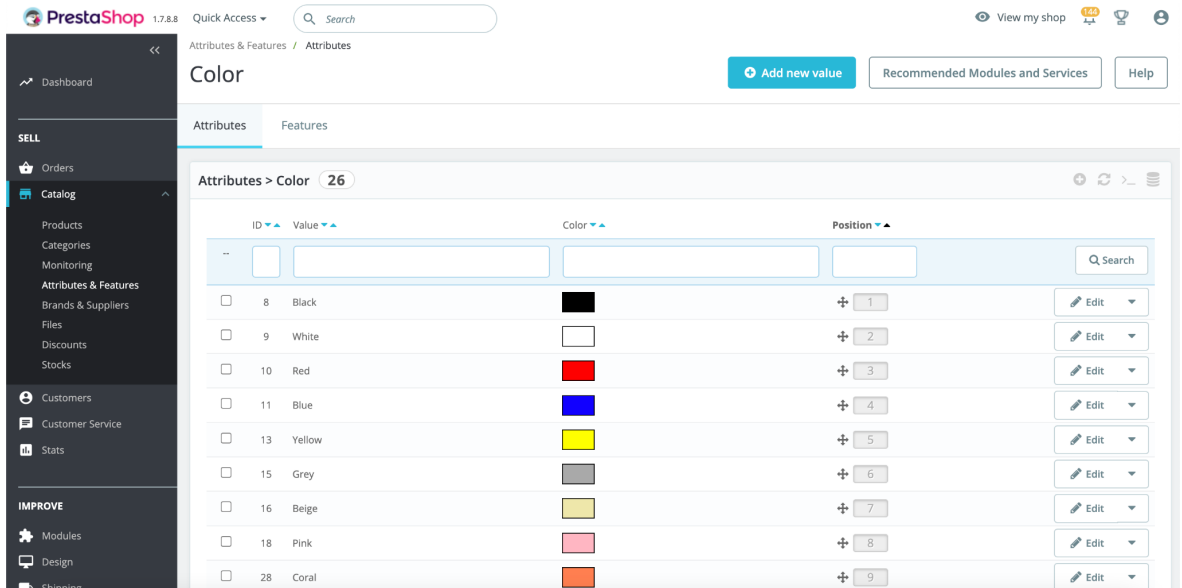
PrestaShop 1.7.8.8 Quick Access ▾ Search

View my shop 144

«

Dashboard

SELL

Orders

Catalog

Products
Categories
Monitoring
Attributes & Features
Brands & Suppliers
Files
Discounts
Stocks

Customers

Customer Service

Stats

IMPROVE

Modules

Design

Shipping

Attributes & Features / Attributes

Color

Add new value

Recommended Modules and Services

Help

Attributes

Features

Attributes > Color 26

| | ID ▾▴ | Value ▾▴ | Color ▾▴ | Position ▾▴ | |
|---|---|---|---|---|---|
| -- | | | | | Search |
| ☐ | 8 | Black | | 1 | Edit ▾ |
| ☐ | 9 | White | | 2 | Edit ▾ |
| ☐ | 10 | Red | | 3 | Edit ▾ |
| ☐ | 11 | Blue | | 4 | Edit ▾ |
| ☐ | 13 | Yellow | | 5 | Edit ▾ |
| ☐ | 15 | Grey | | 6 | Edit ▾ |
| ☐ | 16 | Beige | | 7 | Edit ▾ |
| ☐ | 18 | Pink | | 8 | Edit ▾ |
| ☐ | 28 | Coral | | 9 | Edit ▾ |